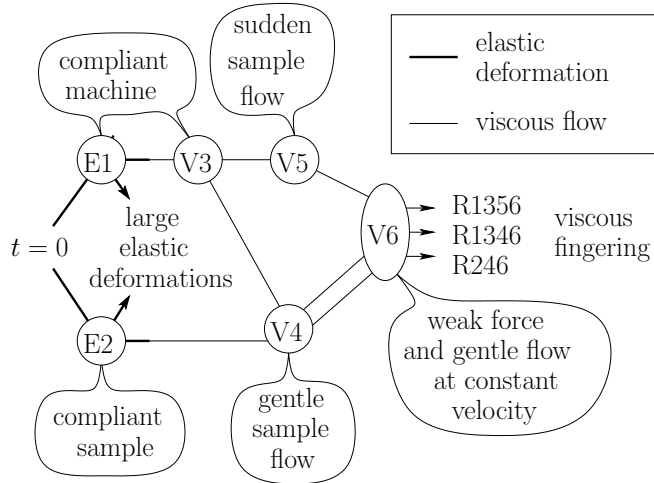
elastic deformation

viscous flow

compliant machine

sudden sample flow

E1

V3

V5

large elastic deformations

$t = 0$

V6

R1356
R1346
R246

viscous fingering

E2

V4

weak force and gentle flow at constant velocity

compliant sample

gentle sample flow